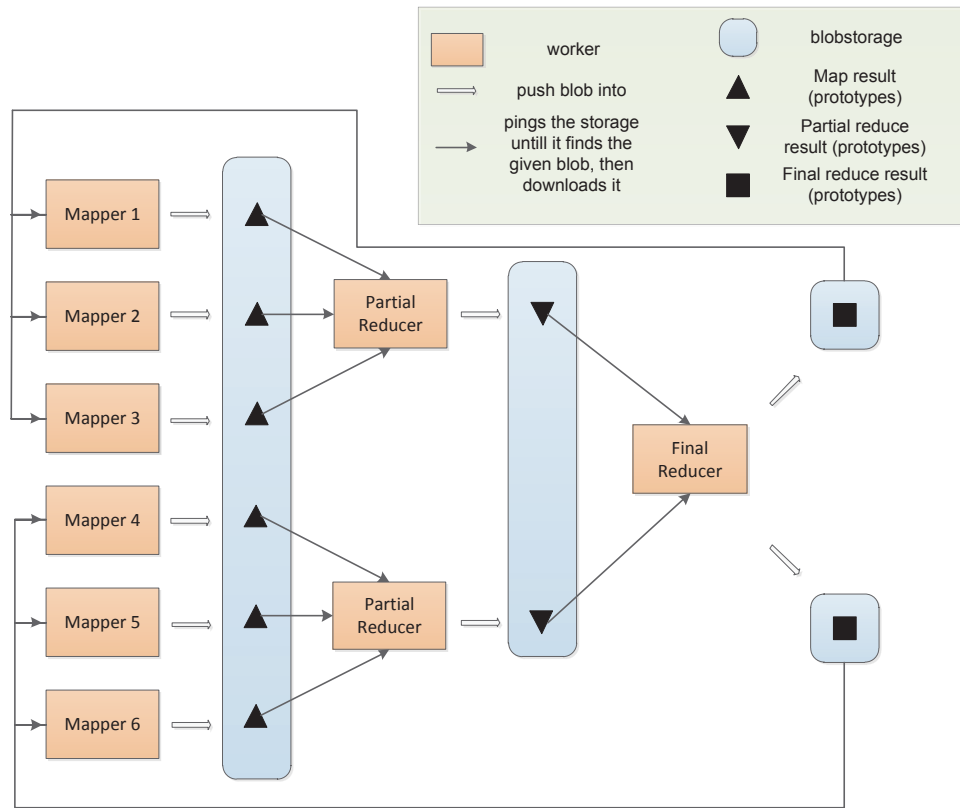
worker

blobstorage

push blob into

Map result (prototypes)

pings the storage untill it finds the given blob, then downloads it

Partial reduce result (prototypes)

Final reduce result (prototypes)

Mapper 1

Mapper 2

Mapper 3

Mapper 4

Mapper 5

Mapper 6

Partial Reducer

Partial Reducer

Final Reducer